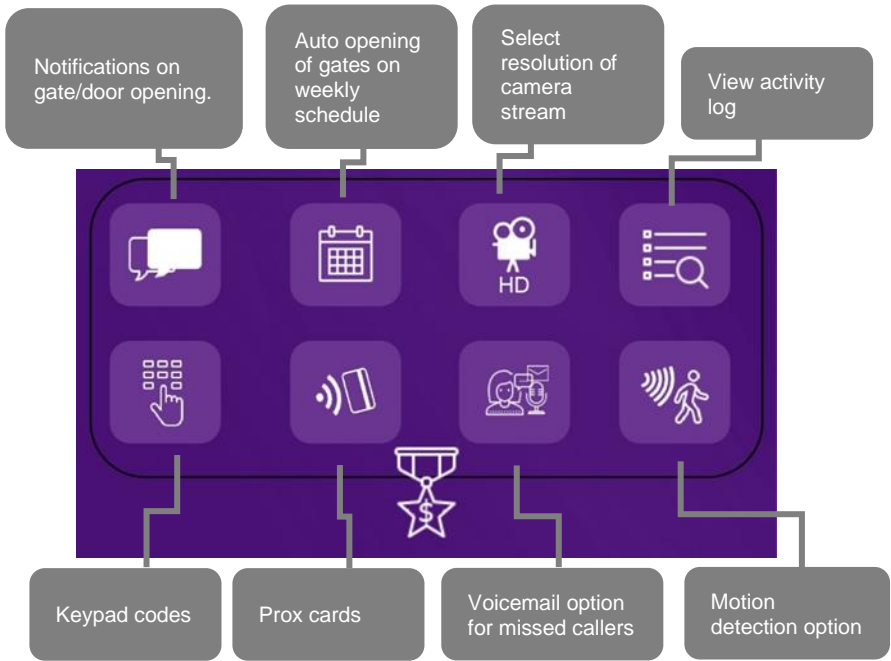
Notifications on gate/door opening.

Auto opening of gates on weekly schedule

Select resolution of camera stream

View activity log

HD

$

Keypad codes

Prox cards

Voicemail option for missed callers

Motion detection option